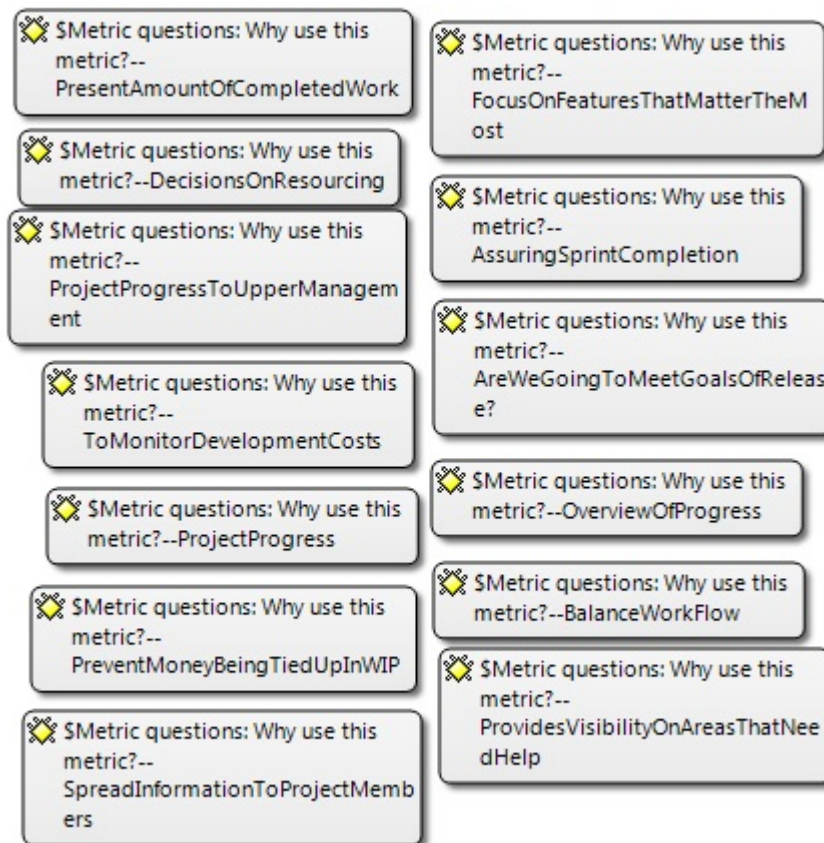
$Metric questions: Why use this metric?--PresentAmountOfCompletedWork

$Metric questions: Why use this metric?--DecisionsOnResourcing

$Metric questions: Why use this metric?--ProjectProgressToUpperManagement

$Metric questions: Why use this metric?--ToMonitorDevelopmentCosts

$Metric questions: Why use this metric?--ProjectProgress

$Metric questions: Why use this metric?--PreventMoneyBeingTiedUpInWIP

$Metric questions: Why use this metric?--SpreadInformationToProjectMembers

$Metric questions: Why use this metric?--FocusOnFeaturesThatMatterTheMost

$Metric questions: Why use this metric?--AssuringSprintCompletion

$Metric questions: Why use this metric?--AreWeGoingToMeetGoalsOfRelease?

$Metric questions: Why use this metric?--OverviewOfProgress

$Metric questions: Why use this metric?--BalanceWorkFlow

$Metric questions: Why use this metric?--ProvidesVisibilityOnAreasThatNeedHelp